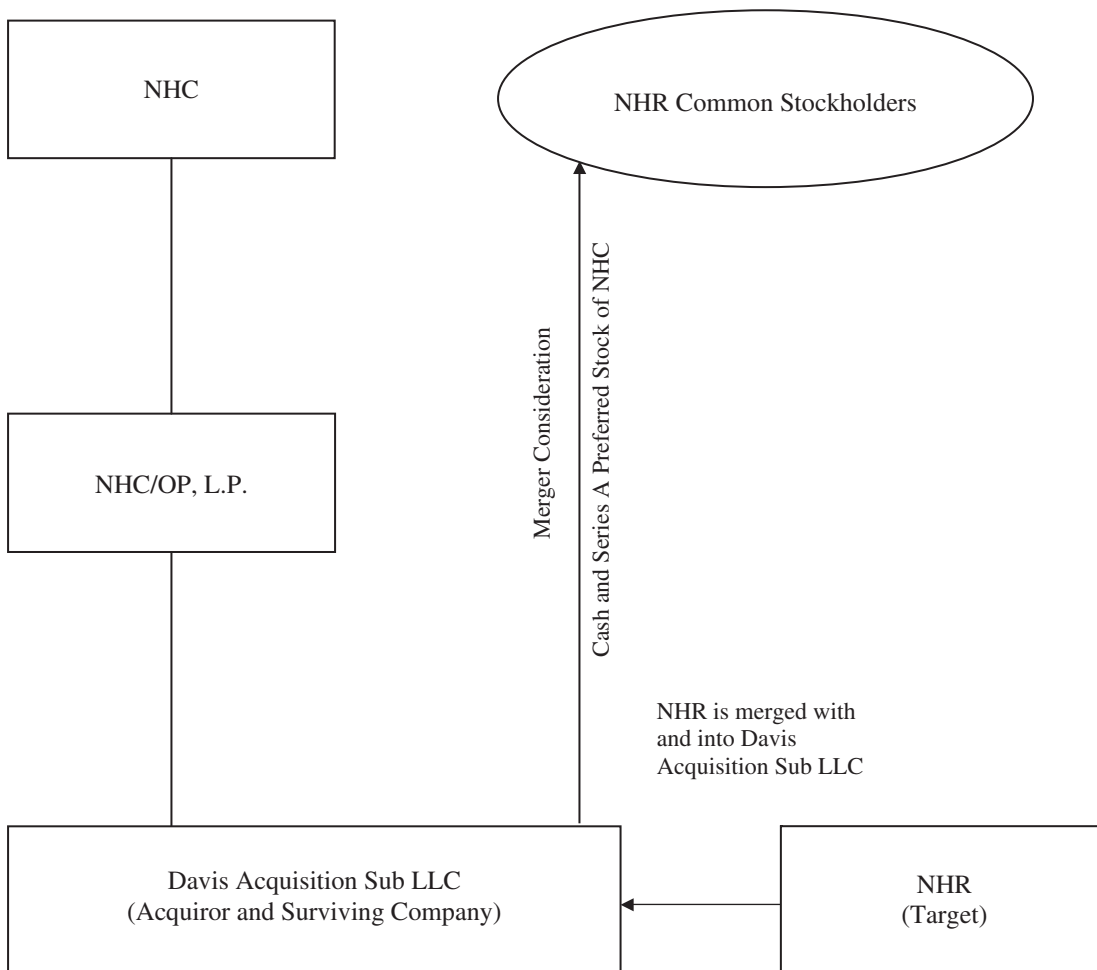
NHC

NHR Common Stockholders

Merger Consideration

Cash and Series A Preferred Stock of NHC

NHC/OP, L.P.

NHR is merged with and into Davis Acquisition Sub LLC

Davis Acquisition Sub LLC
(Acquiror and Surviving Company)

NHR
(Target)